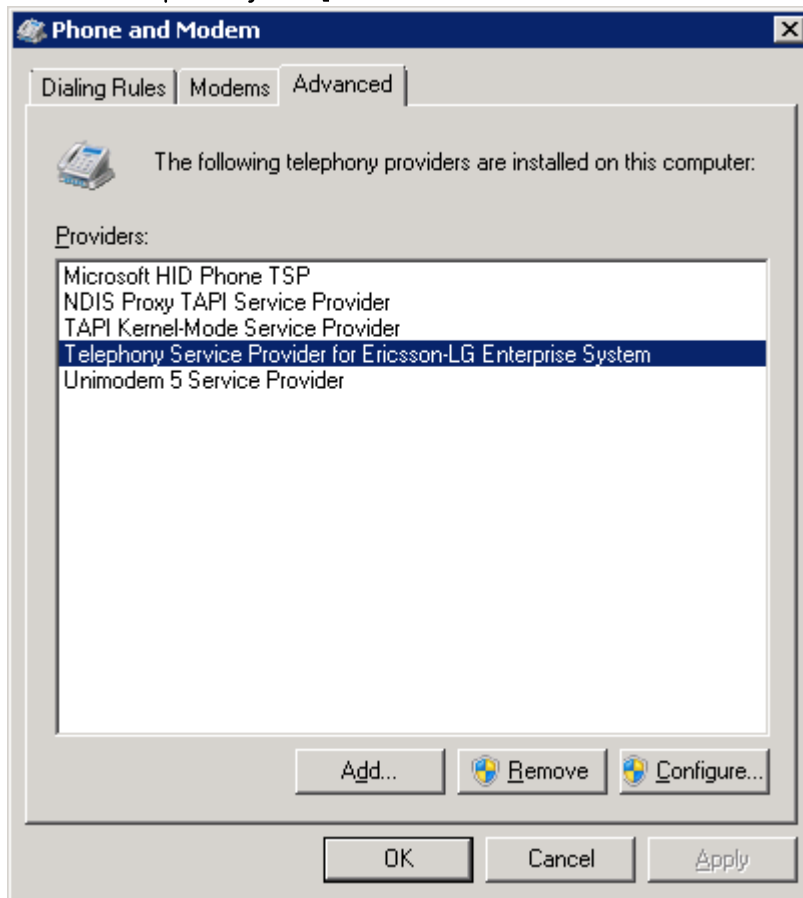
Phone and Modem

Dialing Rules | Modems | Advanced

The following telephony providers are installed on this computer:

Providers:

Microsoft HID Phone TSP
NDIS Proxy TAPI Service Provider
TAPI Kernel-Mode Service Provider
Telephony Service Provider for Ericsson-LG Enterprise System
Unimodem 5 Service Provider

Add... | Remove | Configure...

OK | Cancel | Apply